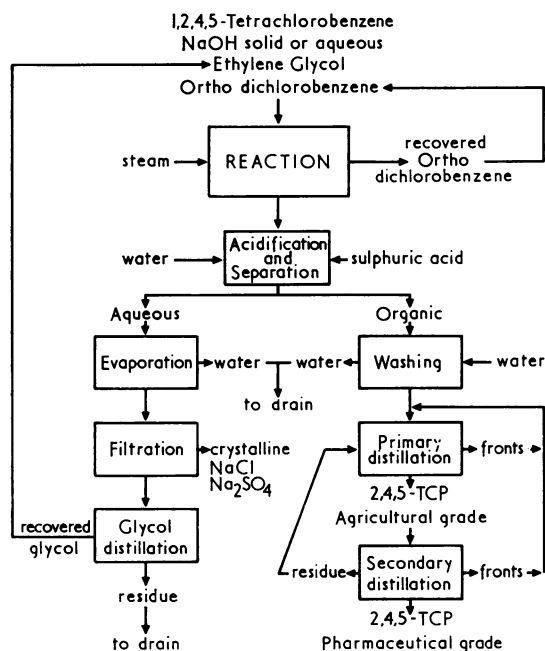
1,2,4,5-Tetrachlorobenzene
NaOH solid or aqueous
Ethylene Glycol
Ortho dichlorobenzene

steam

REACTION

recovered Ortho dichlorobenzene

water

Acidification and Separation

sulphuric acid

Aqueous

Organic

Evaporation

water

water

Washing

water

to drain

Filtration

crystalline NaCl $Na_2SO_4$

Primary distillation

fronts

2,4,5-TCP
Agricultural grade

recovered glycol

Glycol distillation

residue

Secondary distillation

fronts

residue

2,4,5-TCP
Pharmaceutical grade

to drain